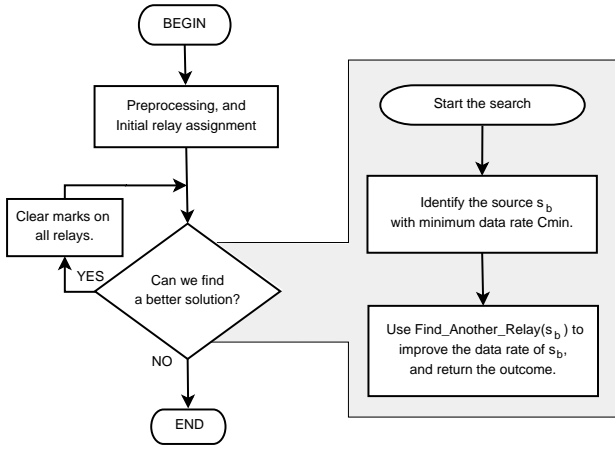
BEGIN

Preprocessing, and Initial relay assignment

Clear marks on all relays.

YES

Can we find a better solution?

NO

END

Start the search

Identify the source $s_b$ with minimum data rate Cmin.

Use Find_Another_Relay($s_b$) to improve the data rate of $s_b$, and return the outcome.